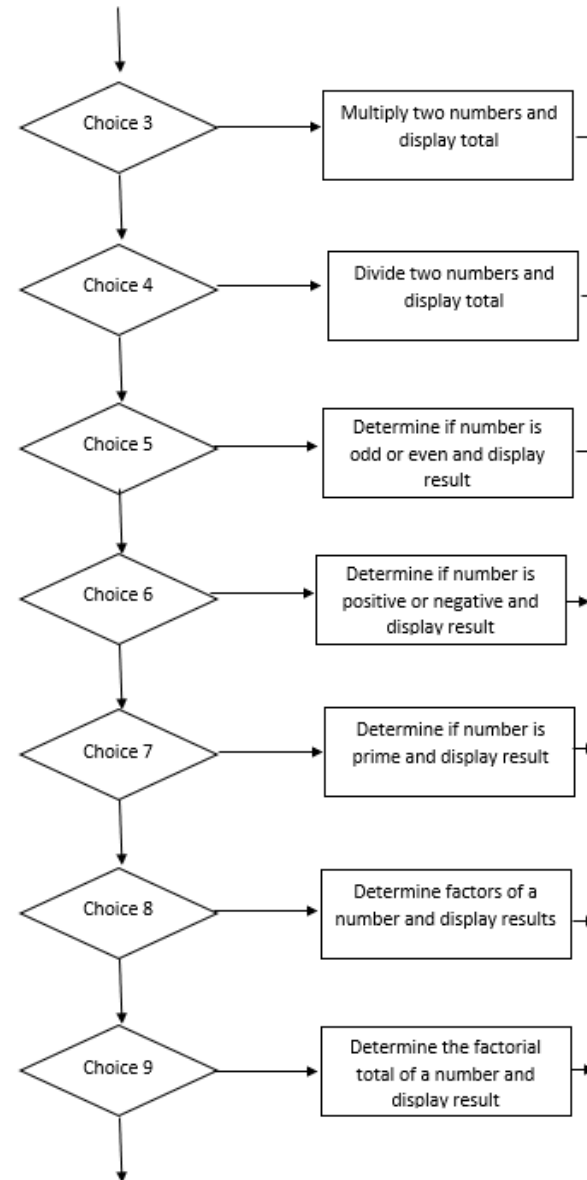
Choice 3

Multiply two numbers and display total

Choice 4

Divide two numbers and display total

Choice 5

Determine if number is odd or even and display result

Choice 6

Determine if number is positive or negative and display result

Choice 7

Determine if number is prime and display result

Choice 8

Determine factors of a number and display results

Choice 9

Determine the factorial total of a number and display result